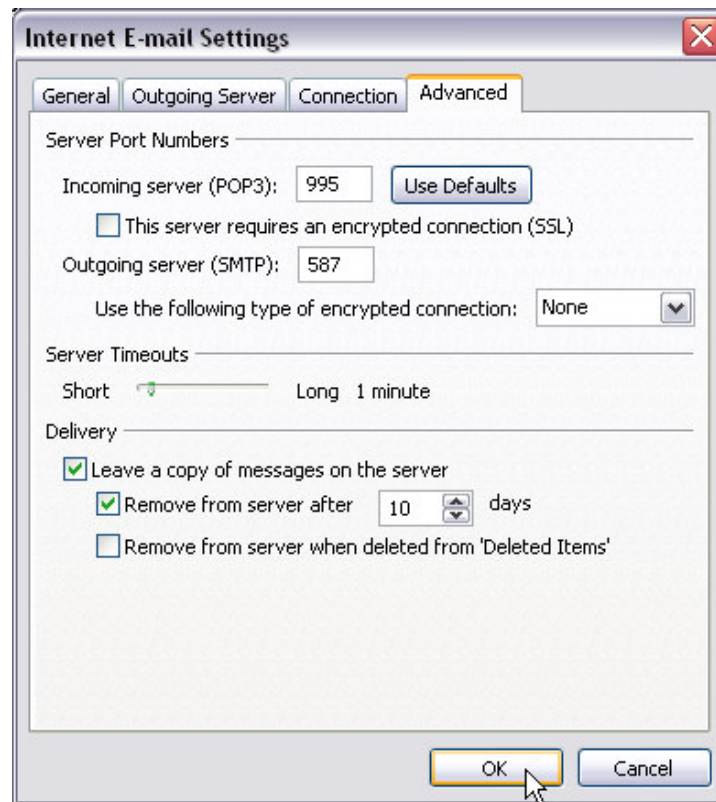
Internet E-mail Settings

General | Outgoing Server | Connection | Advanced

Server Port Numbers

Incoming server (POP3): 995 Use Defaults

This server requires an encrypted connection (SSL)

Outgoing server (SMTP): 587

Use the following type of encrypted connection: None

Server Timeouts

Short Long 1 minute

Delivery

Leave a copy of messages on the server

Remove from server after 10 days

Remove from server when deleted from 'Deleted Items'

OK Cancel